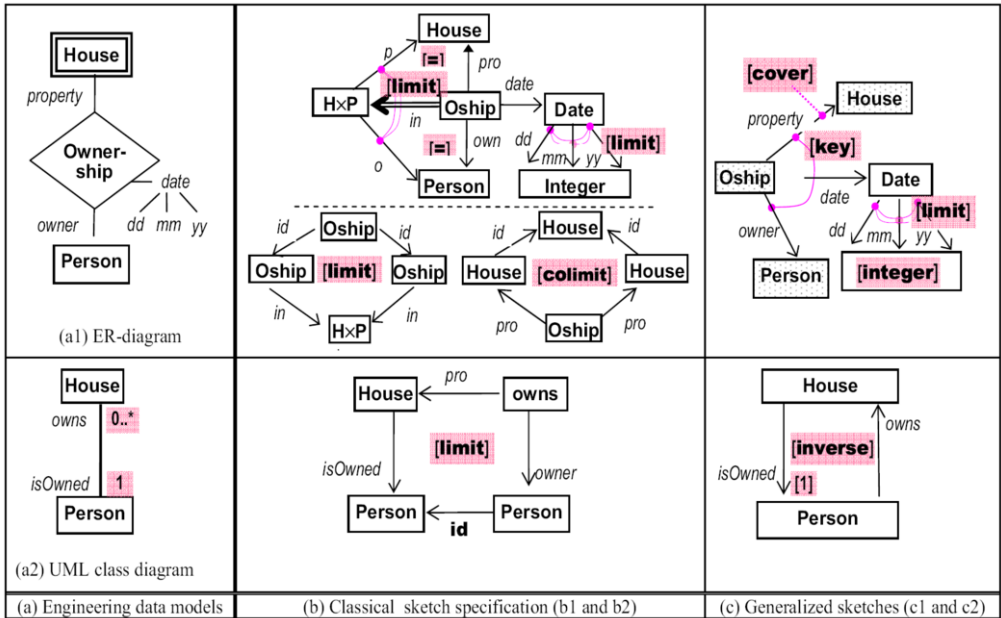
House
property
Ownership
date
dd mm yy
owner
Person
(a1) ER-diagram

House
p
[=]
pro
H×P
[limit]
Oship
date
Date
in
own
dd
mm yy
[limit]
o
[=]
Person
Integer

id
Oship
id
Oship
[limit]
Oship
in
in
H×P
House
id
id
House
[colimit]
House
pro
Oship
pro

[cover]
House
property
[key]
Oship
Date
date
owner
dd
mm
yy
[limit]
Person
[integer]

House
owns
0..*
isOwned
1
Person
(a2) UML class diagram

House
pro
owns
[limit]
isOwned
owner
Person
id
Person

House
[inverse]
owns
isOwned
[1]
Person

(a) Engineering data models
(b) Classical sketch specification (b1 and b2)
(c) Generalized sketches (c1 and c2)